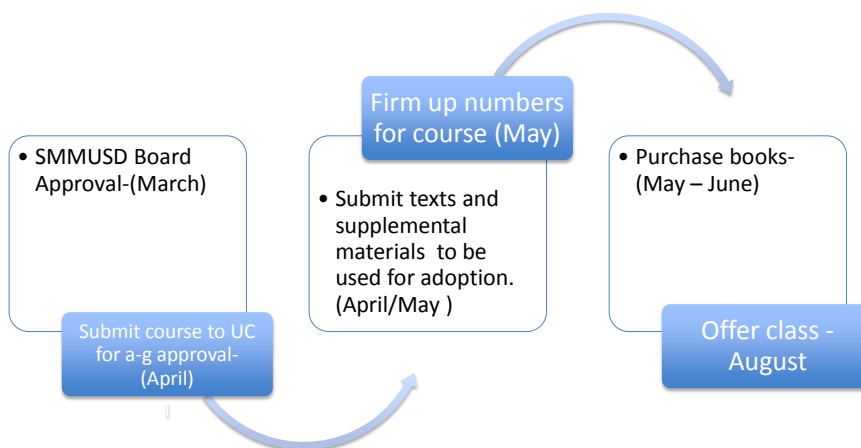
• SMMUSD Board Approval-(March)

Submit course to UC for a-g approval-(April)

Firm up numbers for course (May)

• Submit texts and supplemental materials to be used for adoption. (April/May )

• Purchase books-(May – June)

Offer class - August